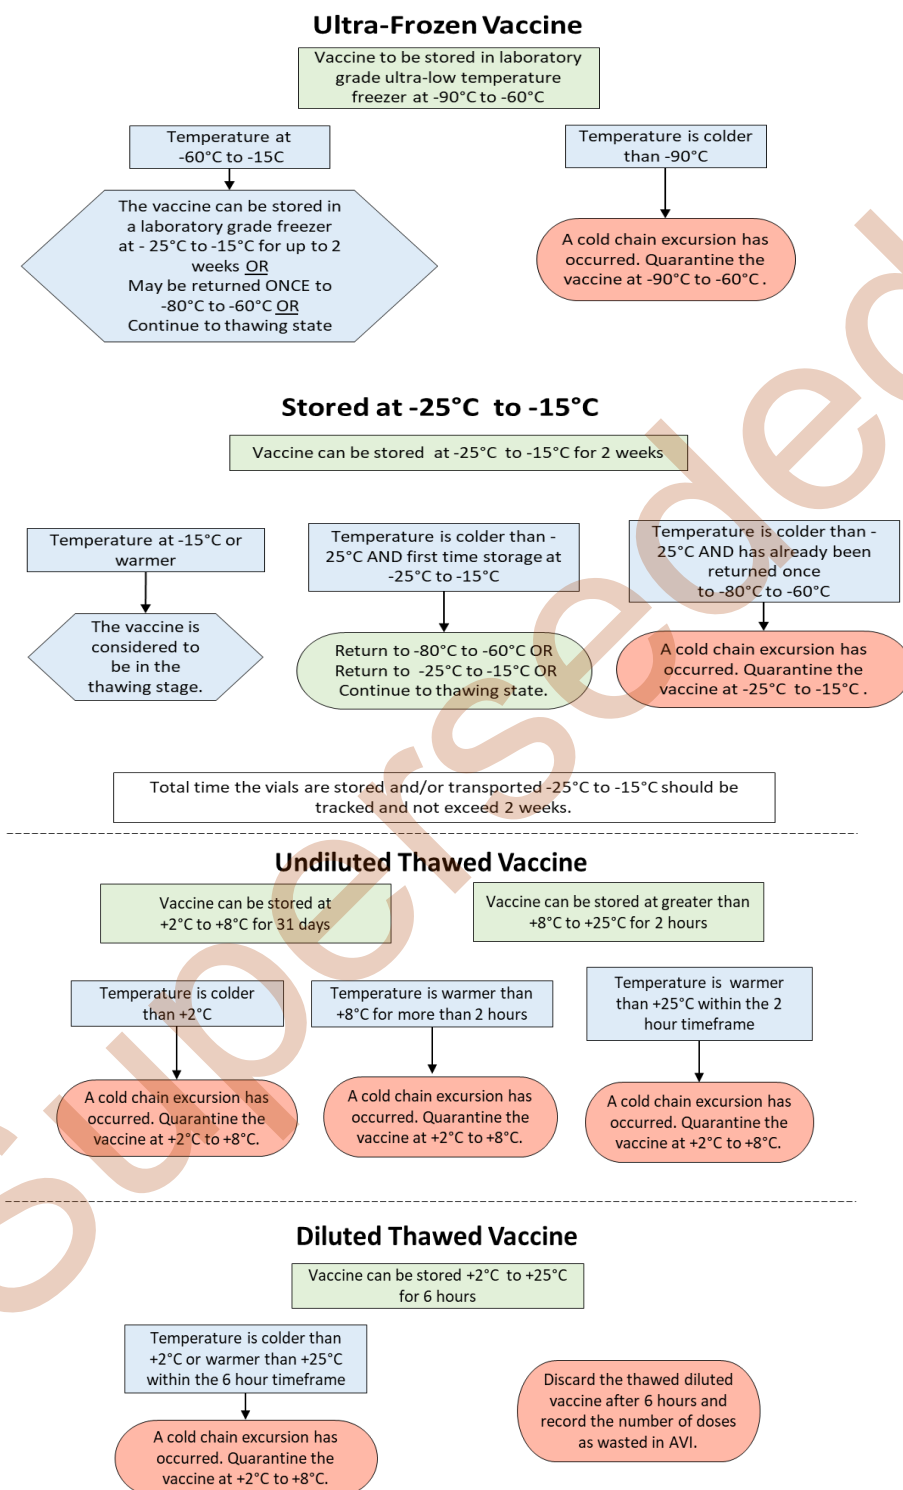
Ultra-Frozen Vaccine

Vaccine to be stored in laboratory grade ultra-low temperature freezer at -90°C to -60°C

Temperature at -60°C to -15C

The vaccine can be stored in a laboratory grade freezer at - 25°C to -15°C for up to 2 weeks OR May be returned ONCE to -80°C to -60°C OR Continue to thawing state

Temperature is colder than -90°C

A cold chain excursion has occurred. Quarantine the vaccine at -90°C to -60°C.

Stored at -25°C to -15°C

Vaccine can be stored at -25°C to -15°C for 2 weeks

Temperature at -15°C or warmer

The vaccine is considered to be in the thawing stage.

Temperature is colder than -25°C AND first time storage at -25°C to -15°C

Return to -80°C to -60°C OR Return to -25°C to -15°C OR Continue to thawing state.

Temperature is colder than -25°C AND has already been returned once to -80°C to -60°C

A cold chain excursion has occurred. Quarantine the vaccine at -25°C to -15°C.

Total time the vials are stored and/or transported -25°C to -15°C should be tracked and not exceed 2 weeks.

Undiluted Thawed Vaccine

Vaccine can be stored at +2°C to +8°C for 31 days

Vaccine can be stored at greater than +8°C to +25°C for 2 hours

Temperature is colder than +2°C

A cold chain excursion has occurred. Quarantine the vaccine at +2°C to +8°C.

Temperature is warmer than +8°C for more than 2 hours

A cold chain excursion has occurred. Quarantine the vaccine at +2°C to +8°C.

Temperature is warmer than +25°C within the 2 hour timeframe

A cold chain excursion has occurred. Quarantine the vaccine at +2°C to +8°C.

Diluted Thawed Vaccine

Vaccine can be stored +2°C to +25°C for 6 hours

Temperature is colder than +2°C or warmer than +25°C within the 6 hour timeframe

A cold chain excursion has occurred. Quarantine the vaccine at +2°C to +8°C.

Discard the thawed diluted vaccine after 6 hours and record the number of doses as wasted in AVI.

Superseded